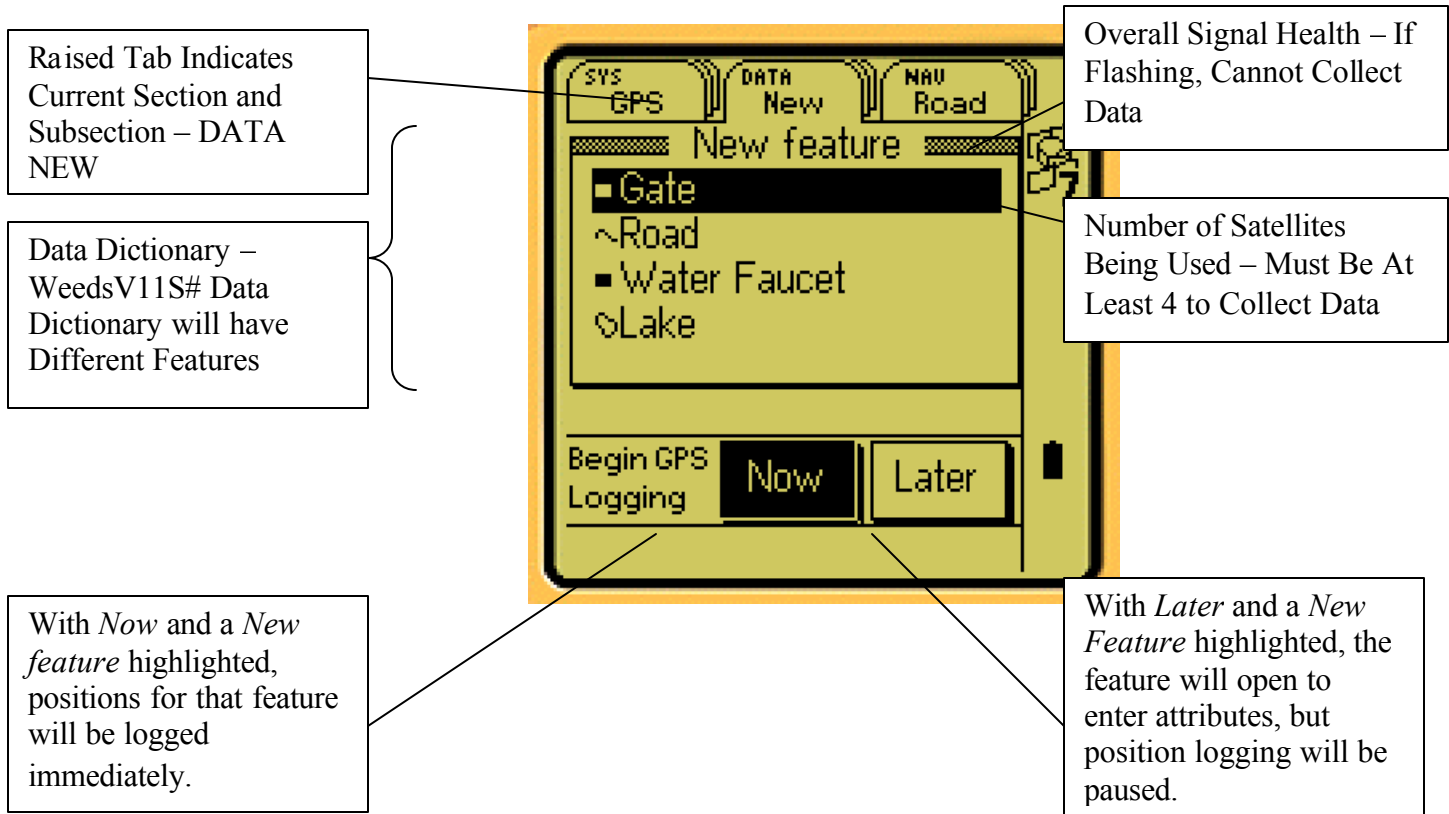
Raised Tab Indicates Current Section and Subsection – DATA NEW

SYS GPS

DATA New

NAV Road

Overall Signal Health – If Flashing, Cannot Collect Data

New feature

Gate

Road

Water Faucet

Lake

7

Data Dictionary – WeedsV11S# Data Dictionary will have Different Features

Number of Satellites Being Used – Must Be At Least 4 to Collect Data

Begin GPS Logging

Now

Later

With *Now* and a *New feature* highlighted, positions for that feature will be logged immediately.

With *Later* and a *New Feature* highlighted, the feature will open to enter attributes, but position logging will be paused.